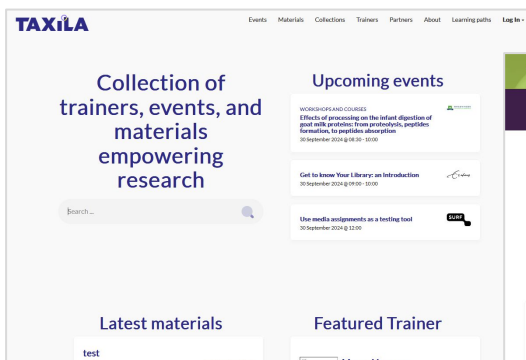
TAXILA

Events Materials Collections Trainers Partners About Learning paths Log In

Collection of trainers, events, and materials empowering research

Search ...

Upcoming events

WORKSHOPS AND COURSES
Effects of processing on the infant digestion of goat milk proteins: from proteolysis, peptides formation, to peptides absorption
30 September 2024 @ 08:30 - 10:00

Get to know Your Library: an Introduction
30 September 2024 @ 09:00 - 10:00

Use media assignments as a testing tool
30 September 2024 @ 12:00

SURF

Latest materials

test

Featured Trainer